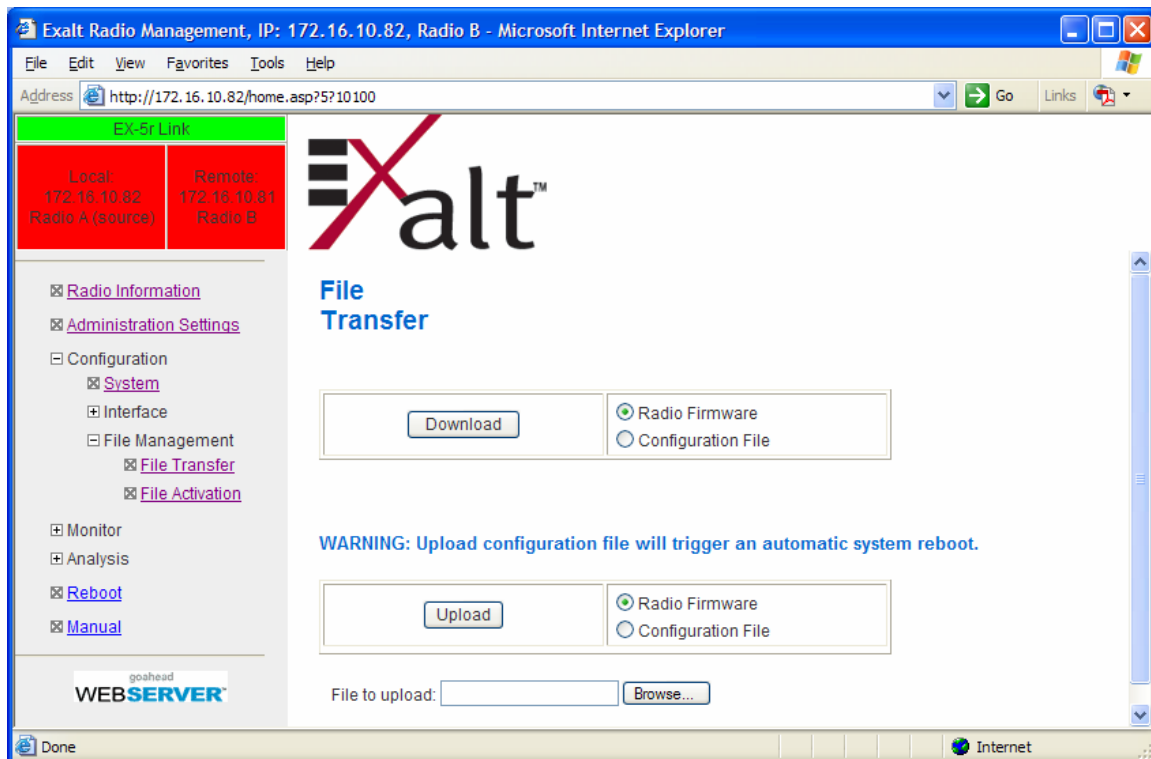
Exalt Radio Management, IP: 172.16.10.82, Radio B - Microsoft Internet Explorer

File Edit View Favorites Tools Help

Address http://172.16.10.82/home.asp?5?10100 Go Links

EX-5r Link

Local:
172.16.10.82
Radio A (source)

Remote:
172.16.10.81
Radio B

Exalt™

⊠ Radio Information

⊠ Administration Settings

⊟ Configuration

⊠ System

⊞ Interface

⊟ File Management

⊠ File Transfer

⊠ File Activation

⊞ Monitor

⊞ Analysis

⊠ Reboot

⊠ Manual

goahead
WEBSERVER

File Transfer

| Download | ◉ Radio Firmware<br>○ Configuration File |
|---|---|

WARNING: Upload configuration file will trigger an automatic system reboot.

| Upload | ◉ Radio Firmware<br>○ Configuration File |
|---|---|

File to upload: Browse...

Done

Internet